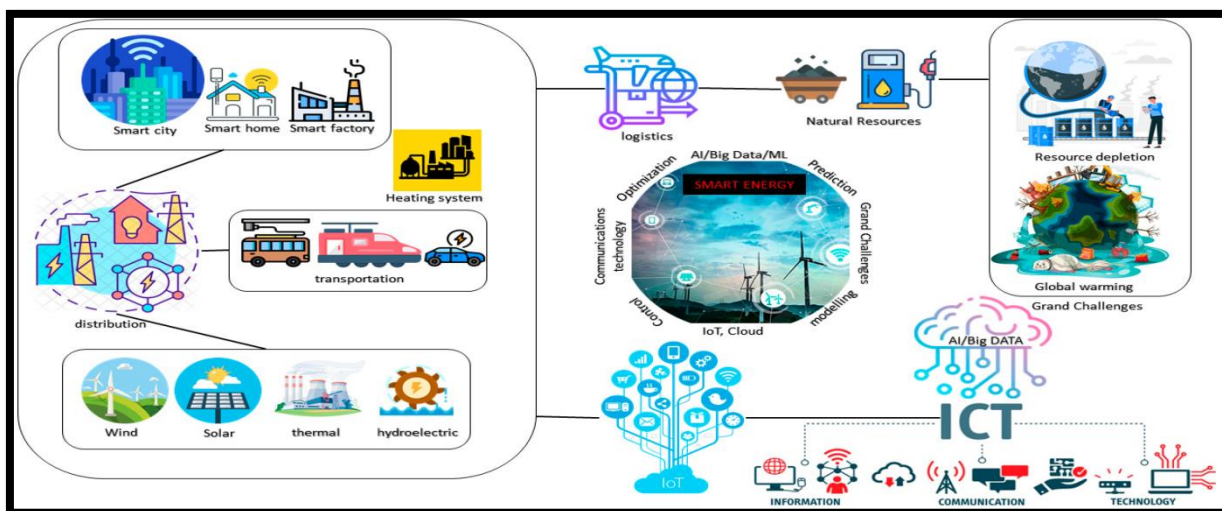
Smart city
Smart home
Smart factory
Heating system
distribution
transportation
Wind
Solar
thermal
hydroelectric
logistics
Natural Resources
Resource depletion
Global warming
Grand Challenges
AI/Big Data/ML
SMART ENERGY
Optimization
Prediction
Grand Challenges
Communications technology
Control
IoT, Cloud
modelling
AI/Big DATA
ICT
IoT
INFORMATION
COMMUNICATION
TECHNOLOGY